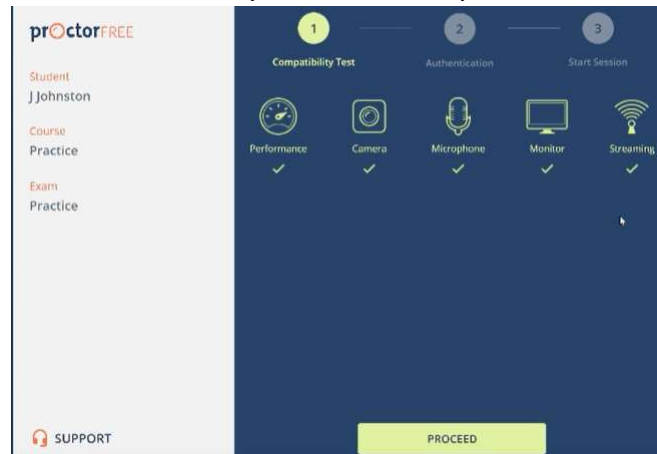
prOctorFREE

Student
J Johnston

Course
Practice

Exam
Practice

SUPPORT

1
Compatibility Test

2
Authentication

3
Start Session

Performance
✓

Camera
✓

Microphone
✓

Monitor
✓

Streaming
✓

PROCEED